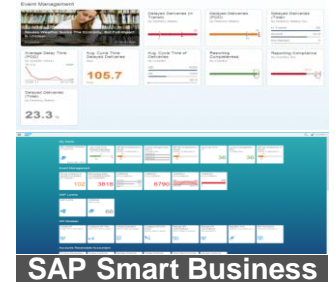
Event Management

Delayed Deliveries (In Transit)

Delayed Deliveries (POD)

Delayed Deliveries (Total)

Average Delay Time (POD)

Avg. Cycle Time Delayed Deliveries

105.7

Avg. Cycle Time of Deliveries

Reporting Completeness

Reporting Compliance

Delayed Deliveries (Total)

23.3 %

102

3818

6790

35

SAP Smart Business